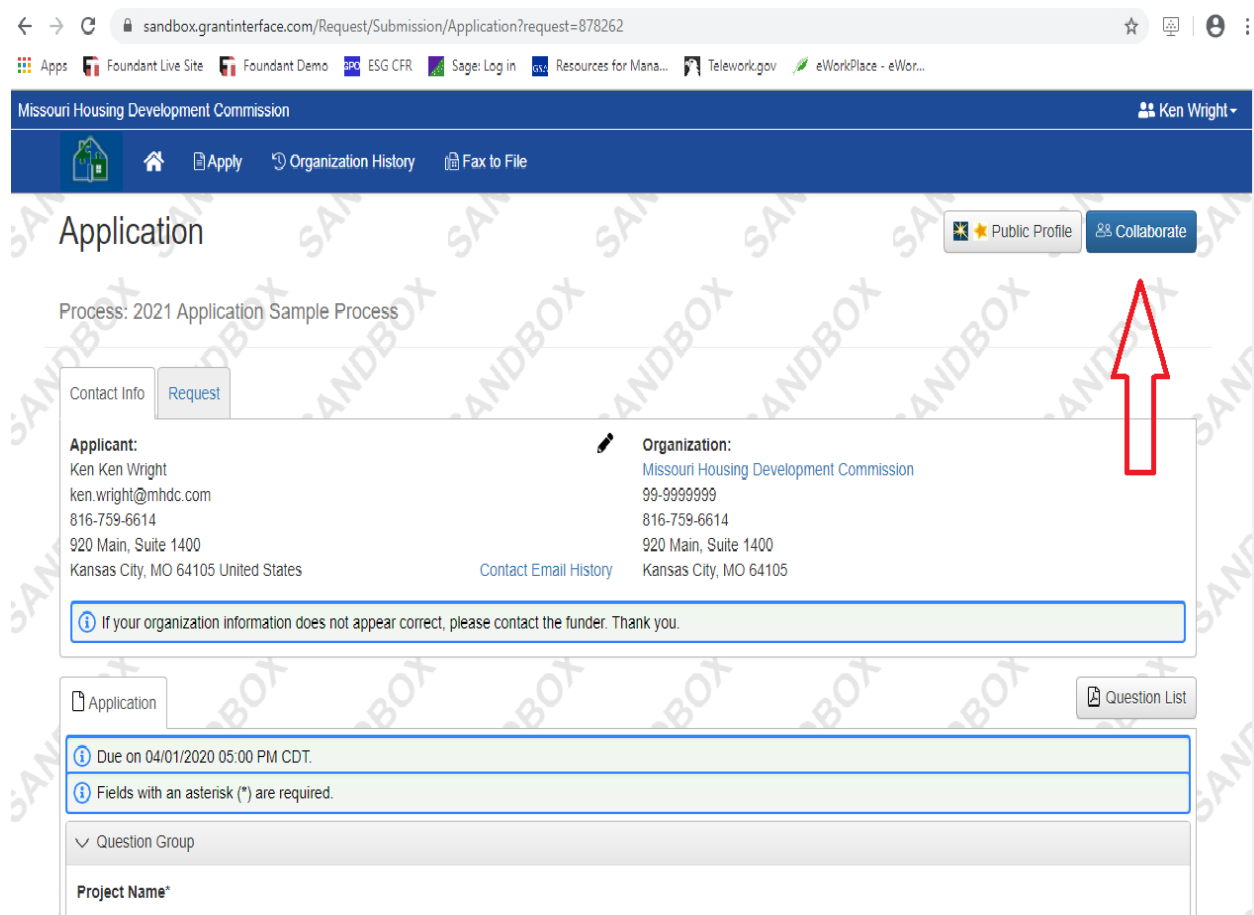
sandbox.grantinterface.com/Request/Submission/Application?request=878262

Apps Foundant Live Site Foundant Demo ESG CFR Sage: Log in Resources for Mana... Telework.gov eWorkPlace - eWor...

Missouri Housing Development Commission Ken Wright

Apply Organization History Fax to File

Application

Public Profile Collaborate

Process: 2021 Application Sample Process

Contact Info Request

Applicant:
Ken Ken Wright
ken.wright@mhdc.com
816-759-6614
920 Main, Suite 1400
Kansas City, MO 64105 United States

Contact Email History

Organization:
Missouri Housing Development Commission
99-9999999
816-759-6614
920 Main, Suite 1400
Kansas City, MO 64105

If your organization information does not appear correct, please contact the funder. Thank you.

Application

Question List

Due on 04/01/2020 05:00 PM CDT.

Fields with an asterisk (*) are required.

Question Group

Project Name*